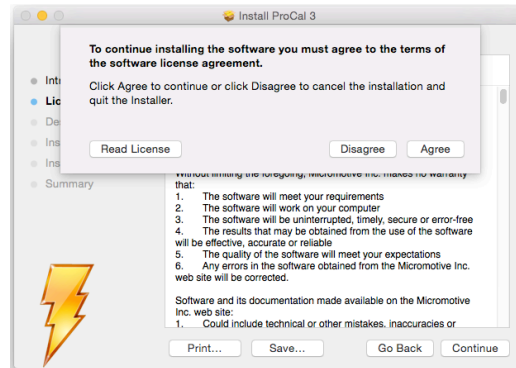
Install ProCal 3

To continue installing the software you must agree to the terms of the software license agreement.

Click Agree to continue or click Disagree to cancel the installation and quit the Installer.

Read License

Disagree

Agree

Intr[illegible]
Lic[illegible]
De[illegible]
Ins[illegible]
Ins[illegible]
Summary

Without limiting the foregoing, Micromotive Inc. makes no warranty that:
1. The software will meet your requirements
2. The software will work on your computer
3. The software will be uninterrupted, timely, secure or error-free
4. The results that may be obtained from the use of the software will be effective, accurate or reliable
5. The quality of the software will meet your expectations
6. Any errors in the software obtained from the Micromotive Inc. web site will be corrected.

Software and its documentation made available on the Micromotive Inc. web site:
1. Could include technical or other mistakes, inaccuracies or

Print...

Save...

Go Back

Continue